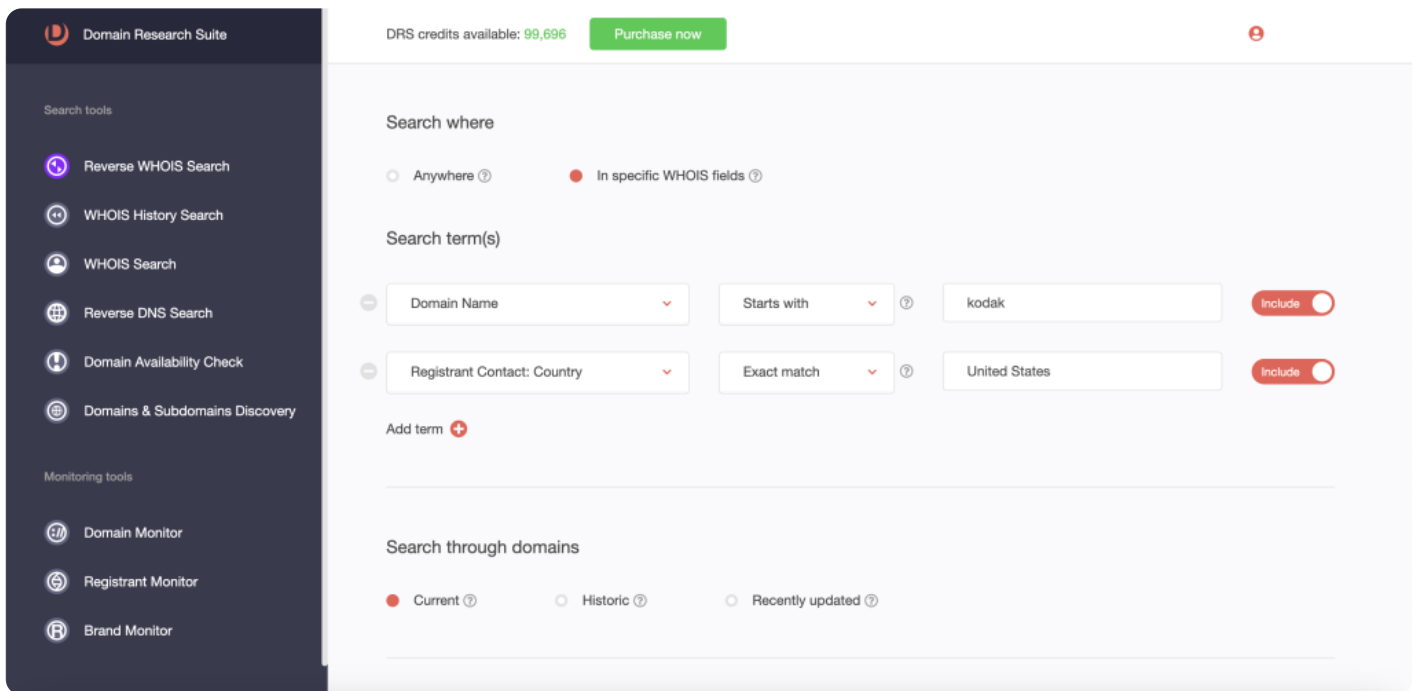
Domain Research Suite

Search tools

Reverse WHOIS Search

WHOIS History Search

WHOIS Search

Reverse DNS Search

Domain Availability Check

Domains & Subdomains Discovery

Monitoring tools

Domain Monitor

Registrant Monitor

Brand Monitor

DRS credits available: 99,696

Purchase now

Search where

Anywhere

In specific WHOIS fields

Search term(s)

| Domain Name | Starts with | kodak | Include |
|---|---|---|---|
| Registrant Contact: Country | Exact match | United States | Include |

Add term

Search through domains

Current

Historic

Recently updated